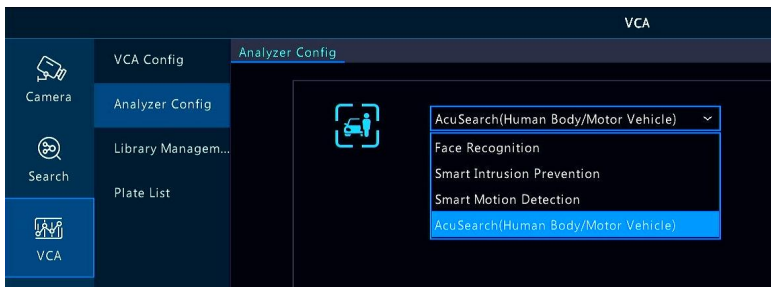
VCA

Camera

Search

VCA

VCA Config

Analyzer Config

Library Managem...

Plate List

Analyzer Config

AcuSearch(Human Body/Motor Vehicle)

Face Recognition

Smart Intrusion Prevention

Smart Motion Detection

AcuSearch(Human Body/Motor Vehicle)